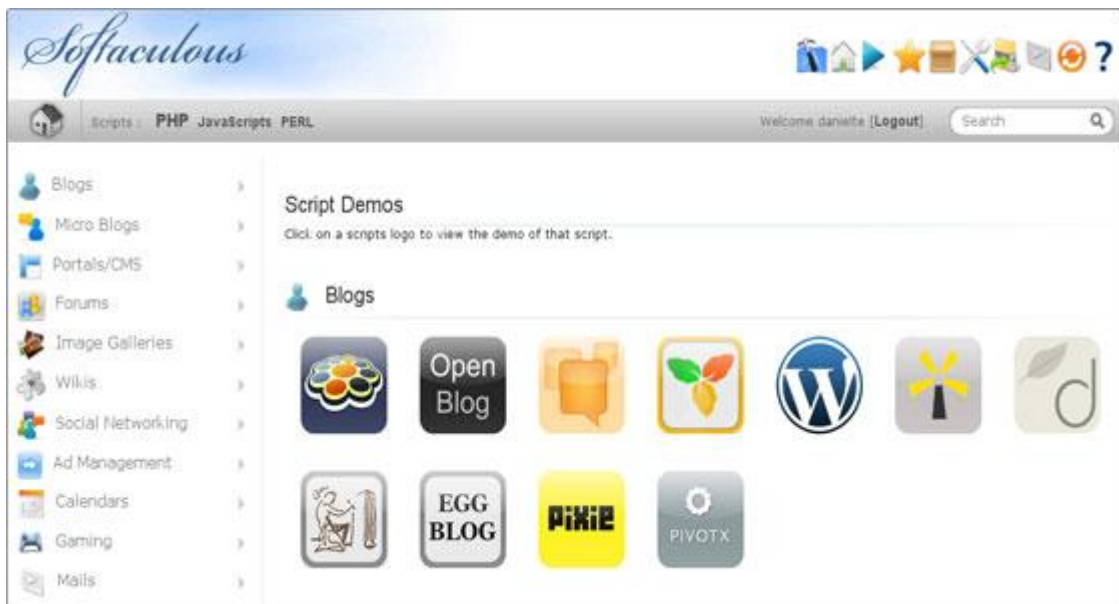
Softaculous

?

Scripts : PHP JavaScripts PERL

Welcome danielle [Logout]

Search

Blogs
Micro Blogs
Portals/CMS
Forums
Image Galleries
Wikis
Social Networking
Ad Management
Calendars
Gaming
Mails

Script Demos

Click on a scripts logo to view the demo of that script.

Blogs

Open Blog

EGG BLOG

PiXiE

PIVOTX